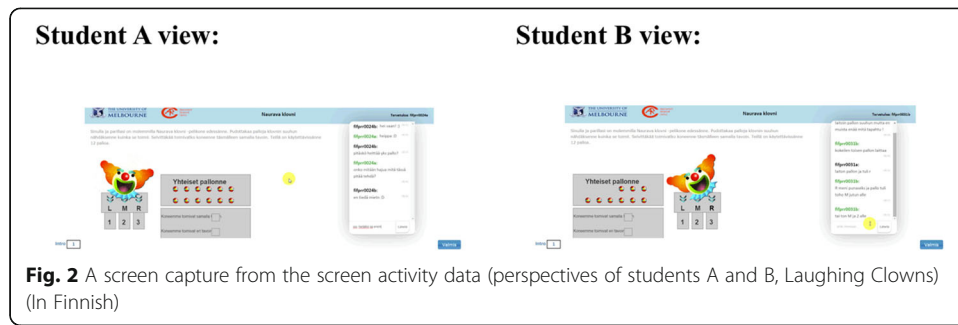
Student A view:

Student B view:

THE UNIVERSITY OF MELBOURNE

Naurava klovni

Yhteiset pallonne

L M R

1 2 3

Valmis

THE UNIVERSITY OF MELBOURNE

Naurava klovni

Yhteiset pallonne

L M R

1 2 3

Valmis

**Fig. 2** A screen capture from the screen activity data (perspectives of students A and B, Laughing Clowns) (In Finnish)